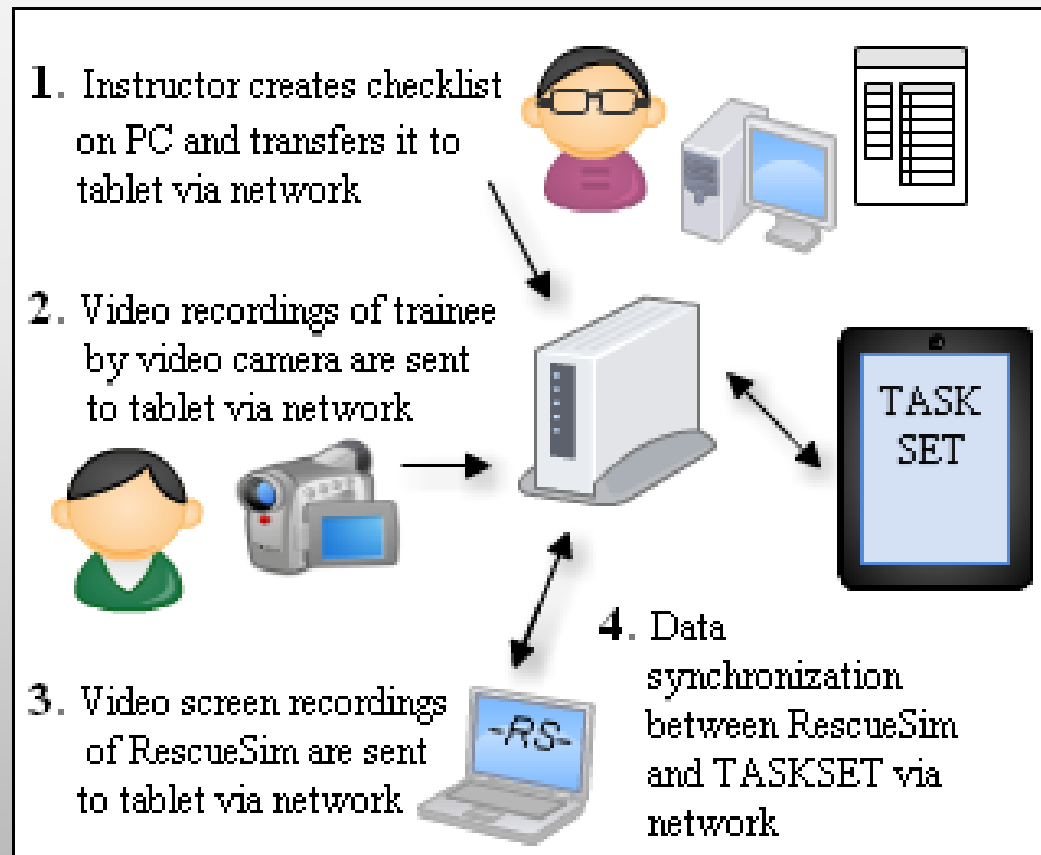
1. Instructor creates checklist on PC and transfers it to tablet via network

2. Video recordings of trainee by video camera are sent to tablet via network

TASK SET

3. Video screen recordings of RescueSim are sent to tablet via network

-RS-

4. Data synchronization between RescueSim and TASKSET via network